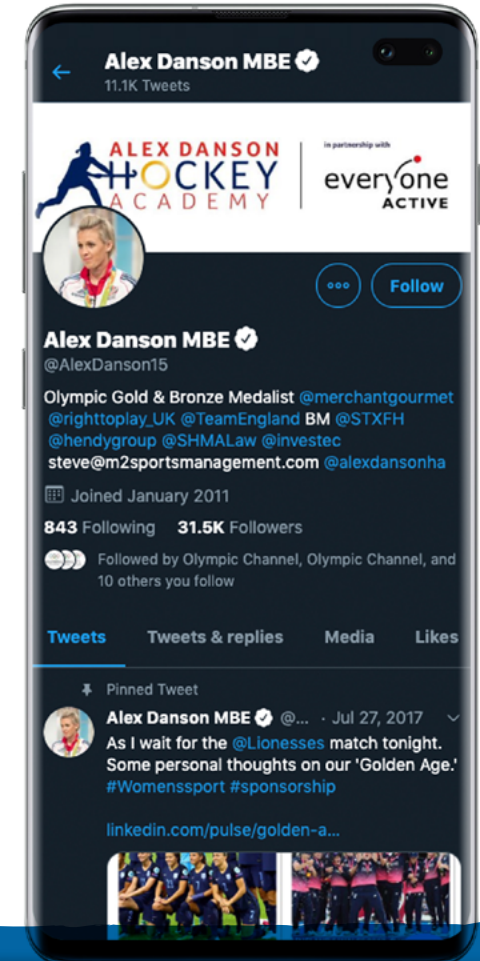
Alex Danson MBE
11.1K Tweets

ALEX DANSON HOCKEY ACADEMY

in partnership with
everyone ACTIVE

Follow

Alex Danson MBE
@AlexDanson15

Olympic Gold & Bronze Medalist @merchantgourmet @righttoplay_UK @TeamEngland BM @STXFH @hendygroup @SHMALaw @investec steve@m2sportsmanagement.com @alexdansonha

Joined January 2011

843 Following 31.5K Followers

Followed by Olympic Channel, Olympic Channel, and 10 others you follow

Tweets Tweets & replies Media Likes

Pinned Tweet

Alex Danson MBE @... · Jul 27, 2017

As I wait for the @Lionesses match tonight. Some personal thoughts on our 'Golden Age.' #Womenssport #sponsorship

linkedin.com/pulse/golden-a...